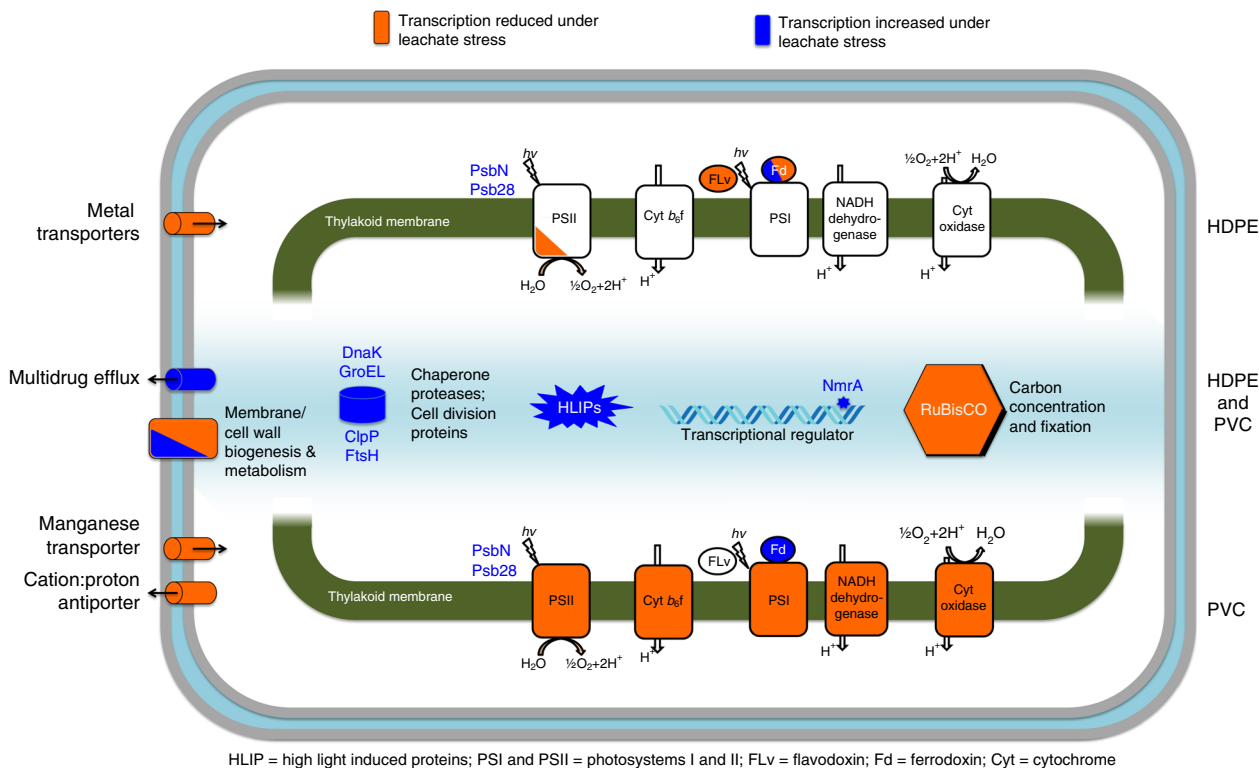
Transcription reduced under leachate stress

Transcription increased under leachate stress

Metal transporters

PsbN
Psb28

$hv$

Thylakoid membrane

PSII

$H_2O$ ½$O_2$+2$H^+$

Cyt $b_6$f

$H^+$

FLv

$hv$

Fd

PSI

NADH dehydrogenase

$H^+$

½$O_2$+2$H^+$ $H_2O$

Cyt oxidase

$H^+$

HDPE

Multidrug efflux

Membrane/ cell wall biogenesis & metabolism

DnaK
GroEL

ClpP
FtsH

Chaperone proteases; Cell division proteins

HLIPs

NmrA

Transcriptional regulator

RuBisCO

Carbon concentration and fixation

HDPE and PVC

Manganese transporter

Cation:proton antiporter

PsbN
Psb28

$hv$

Thylakoid membrane

PSII

$H_2O$ ½$O_2$+2$H^+$

Cyt $b_6$f

$H^+$

FLv

$hv$

Fd

PSI

NADH dehydrogenase

$H^+$

½$O_2$+2$H^+$ $H_2O$

Cyt oxidase

$H^+$

PVC

HLIP = high light induced proteins; PSI and PSII = photosystems I and II; FLv = flavodoxin; Fd = ferrodoxin; Cyt = cytochrome